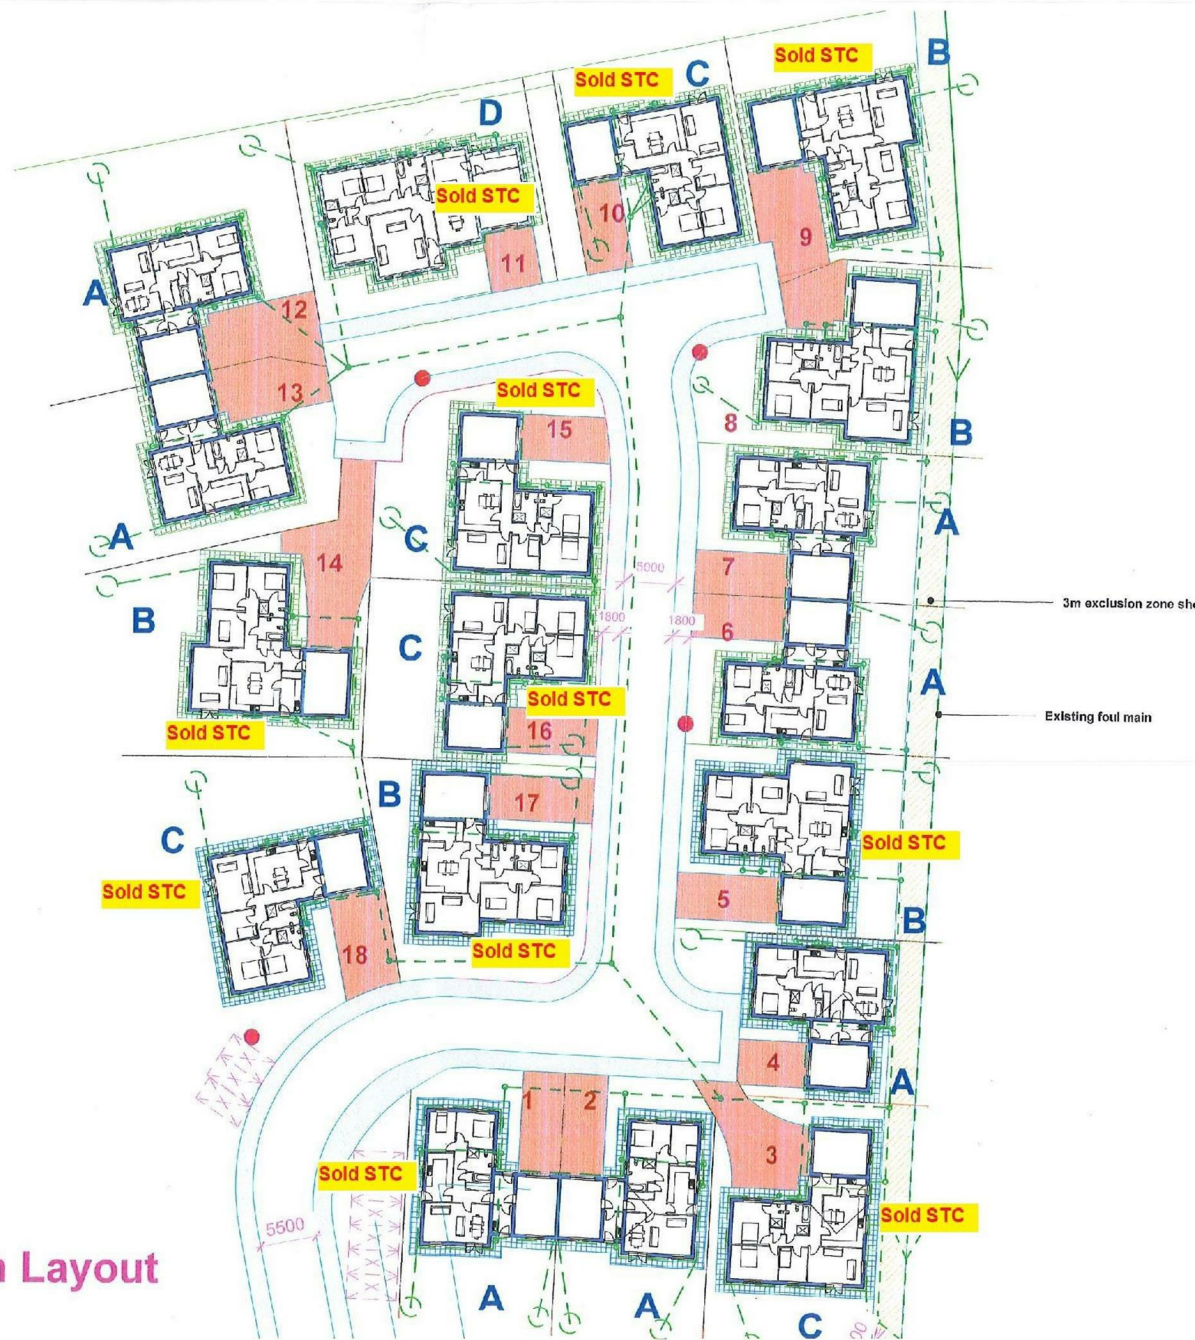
Sold STC
C
Sold STC
B
D
Sold STC
10
9
11
A
12
13
Sold STC
8
B
15
A
C
14
5000
7
A
B
1800
1800
6
C
3m exclusion zone sh
Sold STC
A
Sold STC
16
Existing foul main
B
17
C
Sold STC
Sold STC
5
B
18
Sold STC
4
A
1
2
3
Sold STC
Sold STC
5500
n Layout
A
A
C